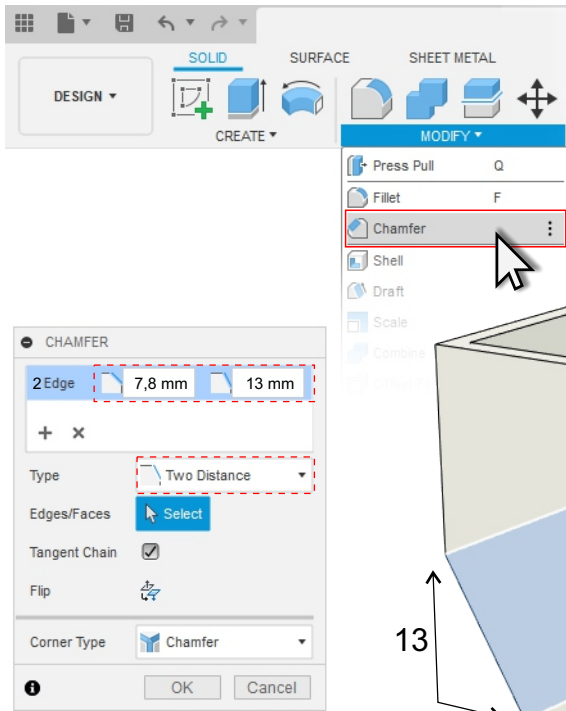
SOLID SURFACE SHEET METAL

DESIGN ▾

CREATE ▾

MODIFY ▾

Press Pull Q
Fillet F
Chamfer
Shell
Draft
Scale
Combine
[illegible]

CHAMFER

2 Edge 7,8 mm 13 mm

+ ×

Type Two Distance

Edges/Faces Select

Tangent Chain

Flip

Corner Type Chamfer

OK Cancel

13